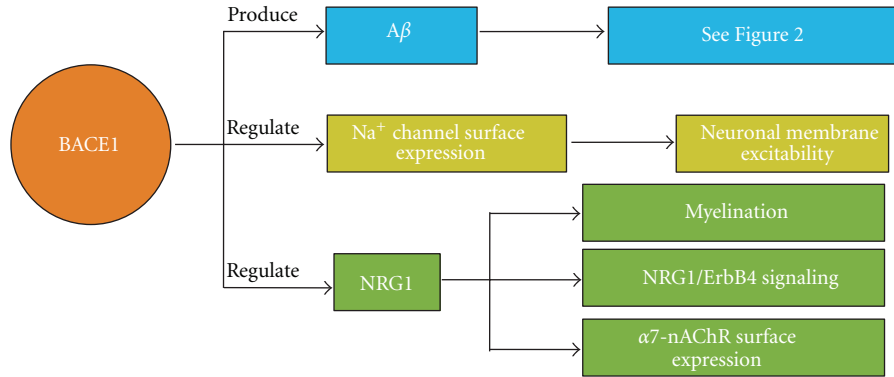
BACE1

Produce

A$\beta$

See Figure 2

Regulate

Na$^+$ channel surface expression

Neuronal membrane excitability

Regulate

NRG1

Myelination

NRG1/ErbB4 signaling

$\alpha$7-nAChR surface expression